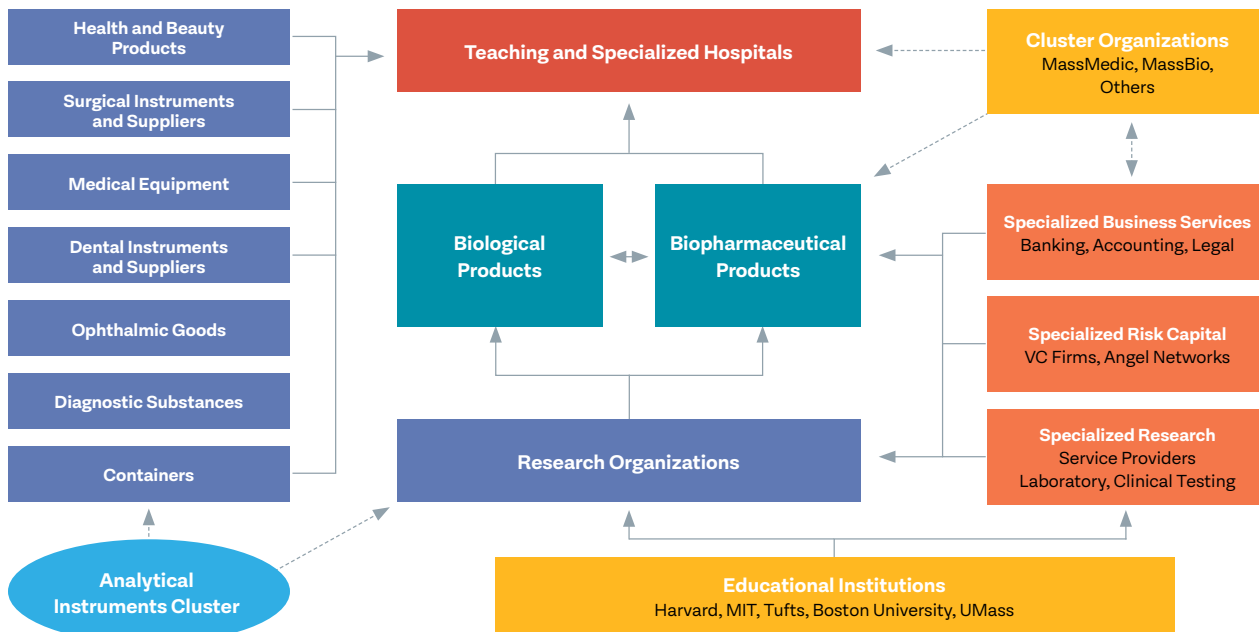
Health and Beauty Products

Surgical Instruments and Suppliers

Medical Equipment

Dental Instruments and Suppliers

Ophthalmic Goods

Diagnostic Substances

Containers

Analytical Instruments Cluster

Teaching and Specialized Hospitals

Biological Products

Biopharmaceutical Products

Research Organizations

Educational Institutions
Harvard, MIT, Tufts, Boston University, UMass

Cluster Organizations
MassMedic, MassBio, Others

Specialized Business Services
Banking, Accounting, Legal

Specialized Risk Capital
VC Firms, Angel Networks

Specialized Research Service Providers
Laboratory, Clinical Testing